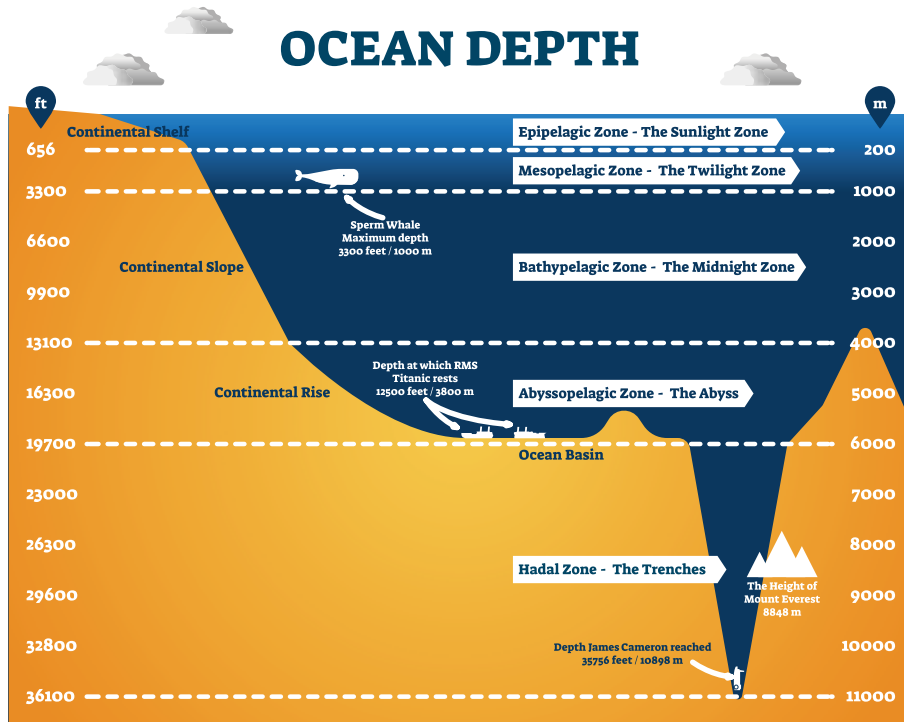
OCEAN DEPTH

ft

m

Continental Shelf

Epipelagic Zone - The Sunlight Zone

656

200

Mesopelagic Zone - The Twilight Zone

3300

1000

Sperm Whale
Maximum depth
3300 feet / 1000 m

6600

2000

Continental Slope

Bathypelagic Zone - The Midnight Zone

9900

3000

13100

4000

Depth at which RMS
Titanic rests
12500 feet / 3800 m

16300

Continental Rise

Abyssopelagic Zone - The Abyss

5000

19700

Ocean Basin

6000

23000

7000

26300

8000

Hadal Zone - The Trenches

29600

The Height of
Mount Everest
8848 m

9000

32800

Depth James Cameron reached
35756 feet / 10898 m

10000

36100

11000